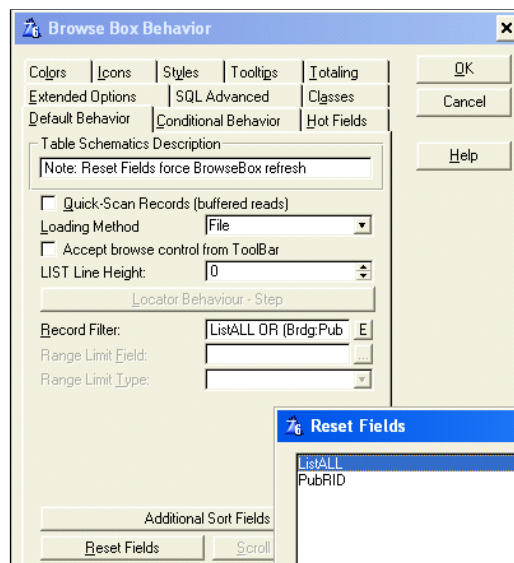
Browse Box Behavior

Colors | Icons | Styles | Tooltips | Totaling
Extended Options | SQL Advanced | Classes
Default Behavior | Conditional Behavior | Hot Fields

OK
Cancel
Help

Table Schematics Description
Note: Reset Fields force BrowseBox refresh

Quick-Scan Records (buffered reads)
Loading Method File
Accept browse control from ToolBar
LIST Line Height: 0
Locator Behaviour - Step
Record Filter: ListALL OR (Brdg:Pub E
Range Limit Field: ...
Range Limit Type:

Additional Sort Fields
Reset Fields
Scroll

Reset Fields
ListALL
PubRID